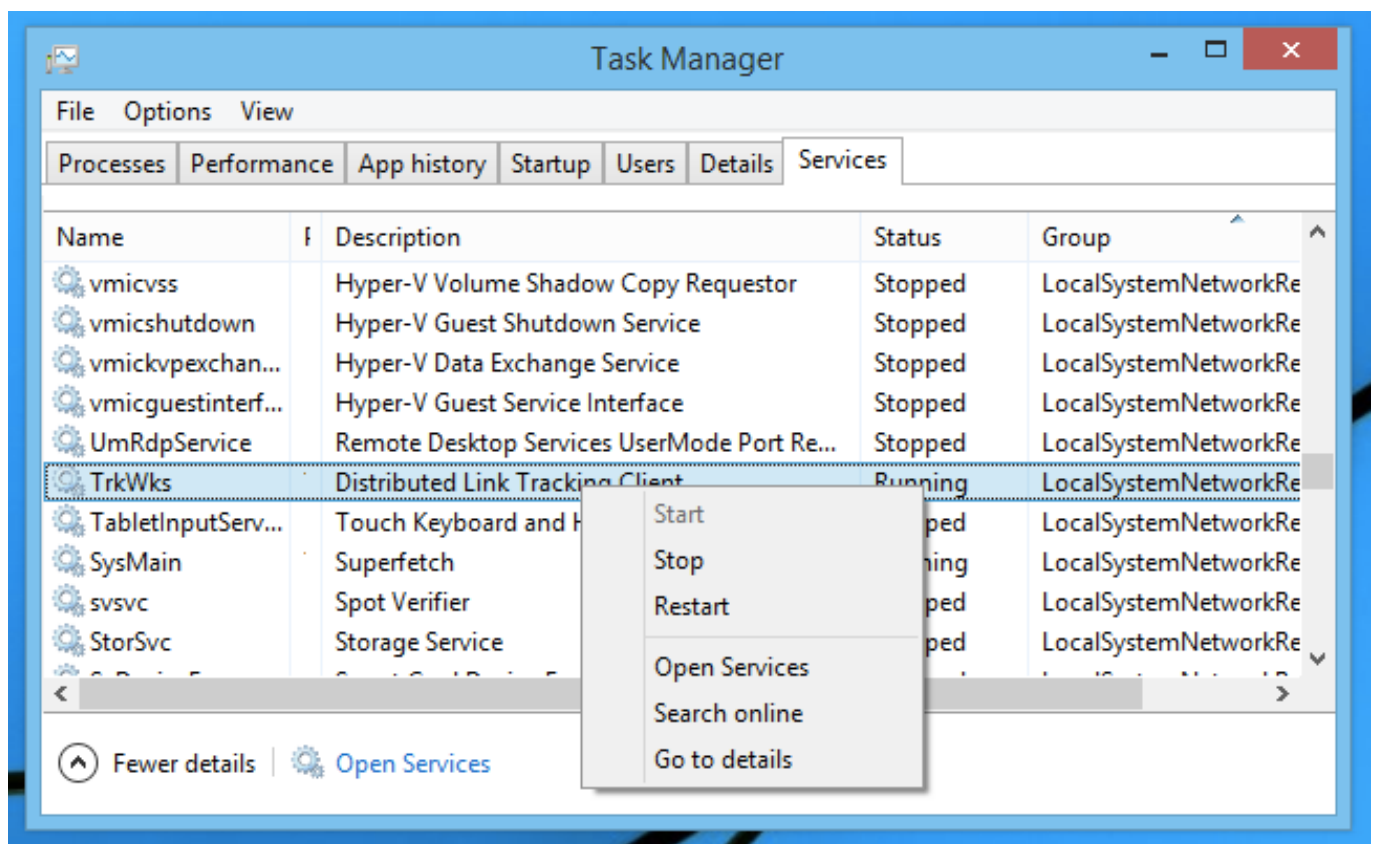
Task Manager

File Options View

Processes | Performance | App history | Startup | Users | Details | Services

| Name | P | Description | Status | Group |
|---|---|---|---|---|
| vmicvss | | Hyper-V Volume Shadow Copy Requestor | Stopped | LocalSystemNetworkRe |
| vmicshutdown | | Hyper-V Guest Shutdown Service | Stopped | LocalSystemNetworkRe |
| vmickvpexchan... | | Hyper-V Data Exchange Service | Stopped | LocalSystemNetworkRe |
| vmicguestinterf... | | Hyper-V Guest Service Interface | Stopped | LocalSystemNetworkRe |
| UmRdpService | | Remote Desktop Services UserMode Port Re... | Stopped | LocalSystemNetworkRe |
| TrkWks | | Distributed Link Tracking Client | Running | LocalSystemNetworkRe |
| TabletInputServ... | | Touch Keyboard and H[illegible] | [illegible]pped | LocalSystemNetworkRe |
| SysMain | | Superfetch | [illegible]ning | LocalSystemNetworkRe |
| svsvc | | Spot Verifier | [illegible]pped | LocalSystemNetworkRe |
| StorSvc | | Storage Service | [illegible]pped | LocalSystemNetworkRe |

Start
Stop
Restart
Open Services
Search online
Go to details

Fewer details | Open Services